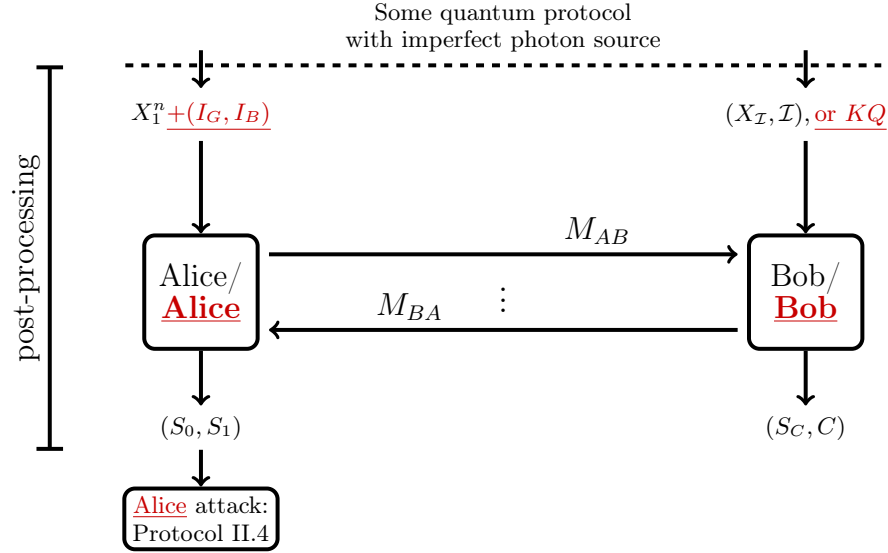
Some quantum protocol with imperfect photon source

post-processing

$X_1^n + (I_G, I_B)$

$(X_{\mathcal{I}}, \mathcal{I})$, or $KQ$

$M_{AB}$

Alice/ **Alice**

$M_{BA}$

$\vdots$

Bob/ **Bob**

$(S_0, S_1)$

$(S_C, C)$

Alice attack: Protocol II.4